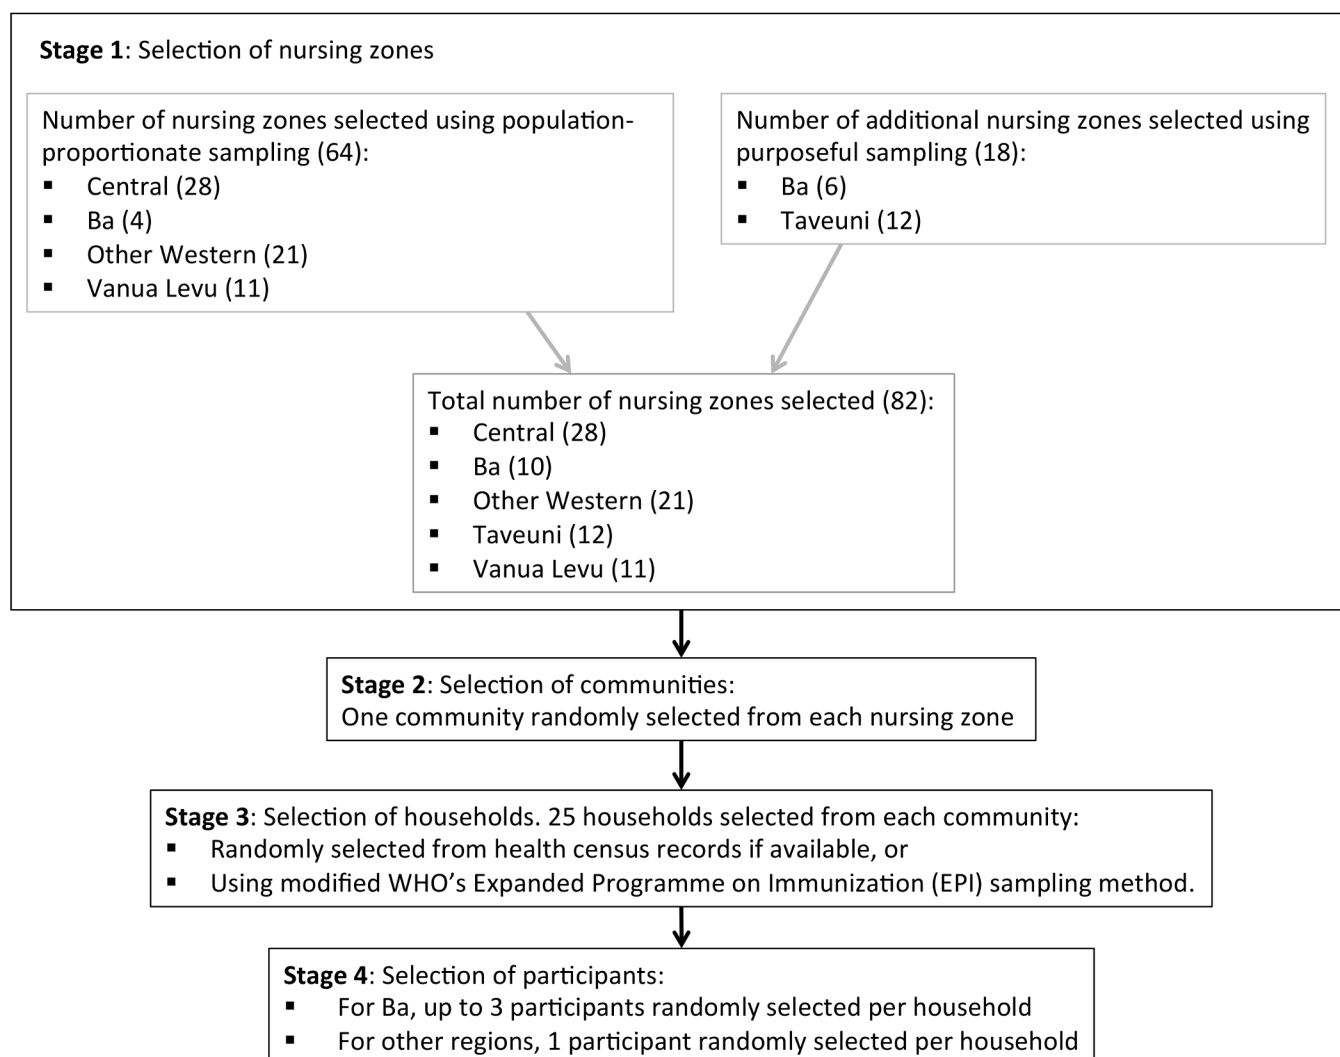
**Stage 1**: Selection of nursing zones

Number of nursing zones selected using population-proportionate sampling (64):
- Central (28)
- Ba (4)
- Other Western (21)
- Vanua Levu (11)

Number of additional nursing zones selected using purposeful sampling (18):
- Ba (6)
- Taveuni (12)

Total number of nursing zones selected (82):
- Central (28)
- Ba (10)
- Other Western (21)
- Taveuni (12)
- Vanua Levu (11)

**Stage 2**: Selection of communities:
One community randomly selected from each nursing zone

**Stage 3**: Selection of households. 25 households selected from each community:
- Randomly selected from health census records if available, or
- Using modified WHO's Expanded Programme on Immunization (EPI) sampling method.

**Stage 4**: Selection of participants:
- For Ba, up to 3 participants randomly selected per household
- For other regions, 1 participant randomly selected per household